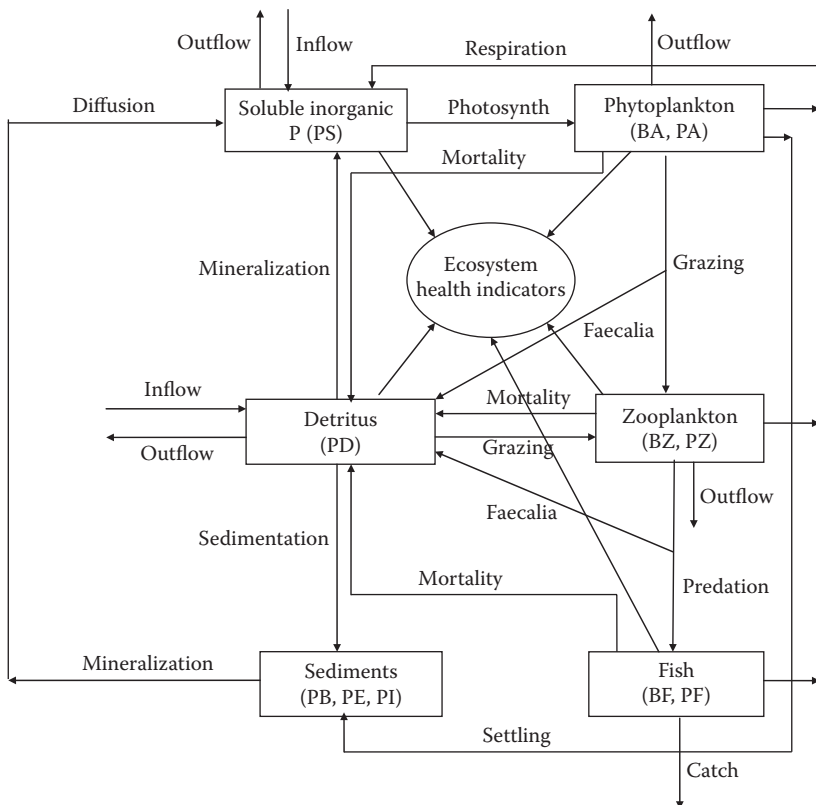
Outflow
Inflow
Respiration
Outflow
Diffusion
Soluble inorganic P (PS)
Photosynth
Phytoplankton (BA, PA)
Mortality
Mineralization
Ecosystem health indicators
Grazing
Faecalia
Inflow
Detritus (PD)
Mortality
Zooplankton (BZ, PZ)
Outflow
Grazing
Outflow
Faecalia
Sedimentation
Mortality
Predation
Mineralization
Sediments (PB, PE, PI)
Fish (BF, PF)
Settling
Catch